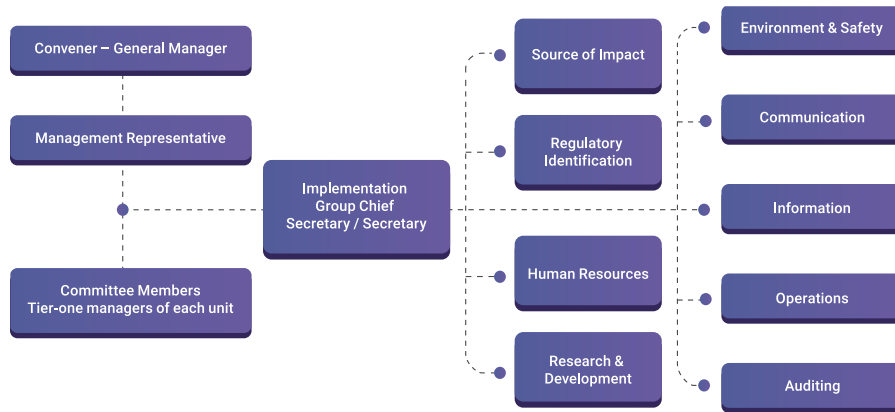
Convener – General Manager

Management Representative

Committee Members
Tier-one managers of each unit

Implementation
Group Chief
Secretary / Secretary

Source of Impact

Regulatory
Identification

Human Resources

Research &
Development

Environment & Safety

Communication

Information

Operations

Auditing